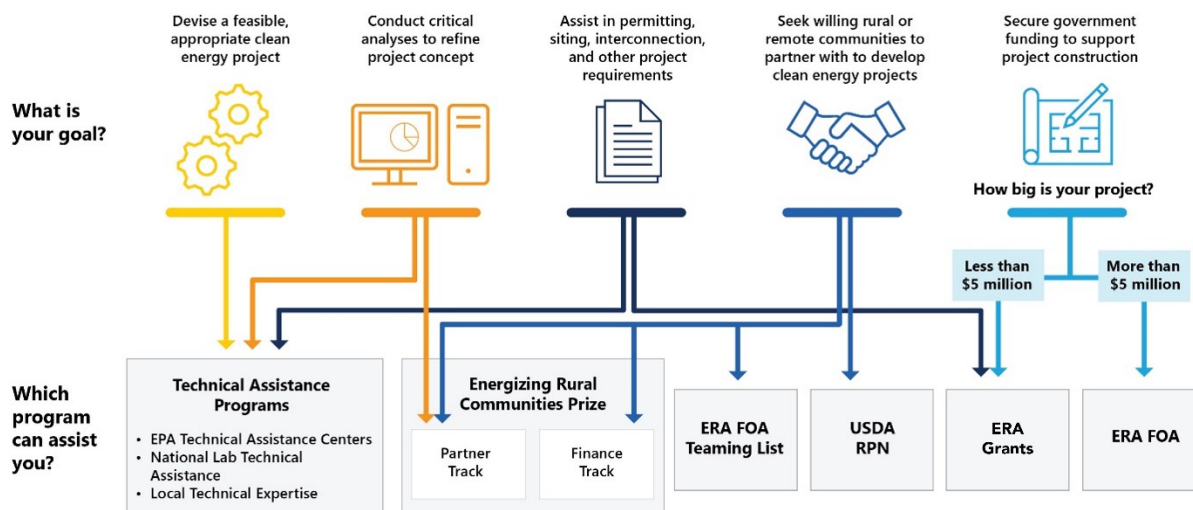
Devise a feasible, appropriate clean energy project

Conduct critical analyses to refine project concept

Assist in permitting, siting, interconnection, and other project requirements

Seek willing rural or remote communities to partner with to develop clean energy projects

Secure government funding to support project construction

What is your goal?

How big is your project?

Less than $5 million

More than $5 million

Which program can assist you?

Technical Assistance Programs

• EPA Technical Assistance Centers
• National Lab Technical Assistance
• Local Technical Expertise

Energizing Rural Communities Prize

Partner Track

Finance Track

ERA FOA Teaming List

USDA RPN

ERA Grants

ERA FOA